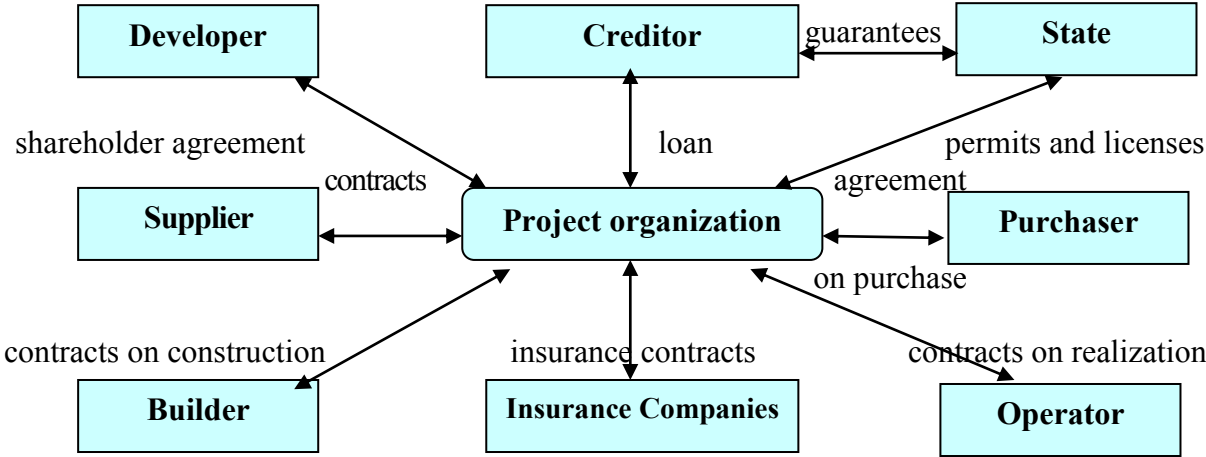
Developer

Creditor

guarantees

State

shareholder agreement

loan

permits and licenses

contracts

agreement

Supplier

Project organization

Purchaser

on purchase

contracts on construction

insurance contracts

contracts on realization

Builder

Insurance Companies

Operator